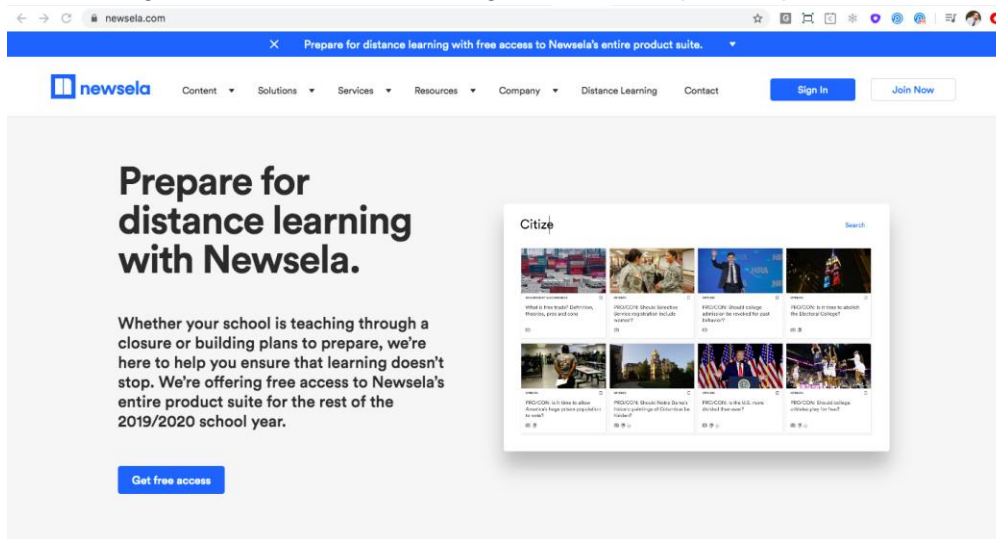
newsela.com

× Prepare for distance learning with free access to Newsela's entire product suite. ▾

newsela Content ▾ Solutions ▾ Services ▾ Resources ▾ Company ▾ Distance Learning Contact Sign In Join Now

Prepare for distance learning with Newsela.

Whether your school is teaching through a closure or building plans to prepare, we're here to help you ensure that learning doesn't stop. We're offering free access to Newsela's entire product suite for the rest of the 2019/2020 school year.

Get free access

Citize

Search

What is free trade? Definition, theories, pros and cons

PRO/CON: Should Selective Service registration include women?

PRO/CON: Should college admission be revoked for past behavior?

PRO/CON: Is it time to abolish the Electoral College?

PRO/CON: Is it time to allow America's huge prison population to vote?

PRO/CON: Should Notre Dame's historic paintings of Columbus be hidden?

PRO/CON: Is the U.S. more divided than ever?

PRO/CON: Should college athletes play for free?